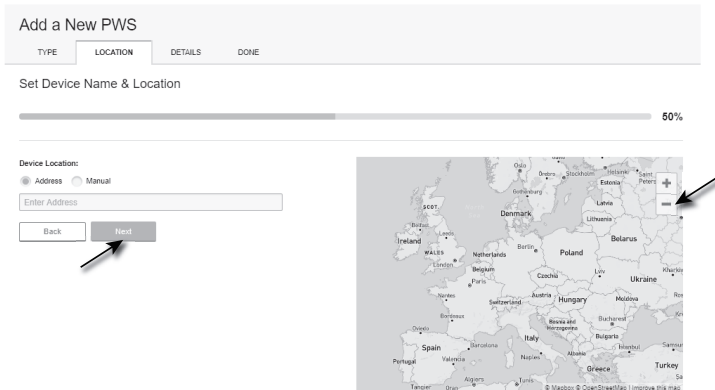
Add a New PWS

TYPE LOCATION DETAILS DONE

Set Device Name & Location

50%

Device Location:

Address Manual

Enter Address

Back Next

+
−

Oslo Örebro Stockholm Helsinki Saint Peters Estonia Gothenburg Latvia SCOT Denmark Lithuania Belfast Leeds Ireland WALES London Netherlands Berlin Poland Belarus Belgium Paris Czechia Lviv Ukraine Kharkiv Nantes Switzerland Austria Hungary Moldova Bordeaux Bosnia and Herzegovina Bucharest Oviedo Italy Bulgaria Spain Barcelona Istanbul Samsun Portugal Valencia Naples Albania Greece Turkey Algiers Tunis Tangier Oran

© Mapbox © OpenStreetMap | Improve this map